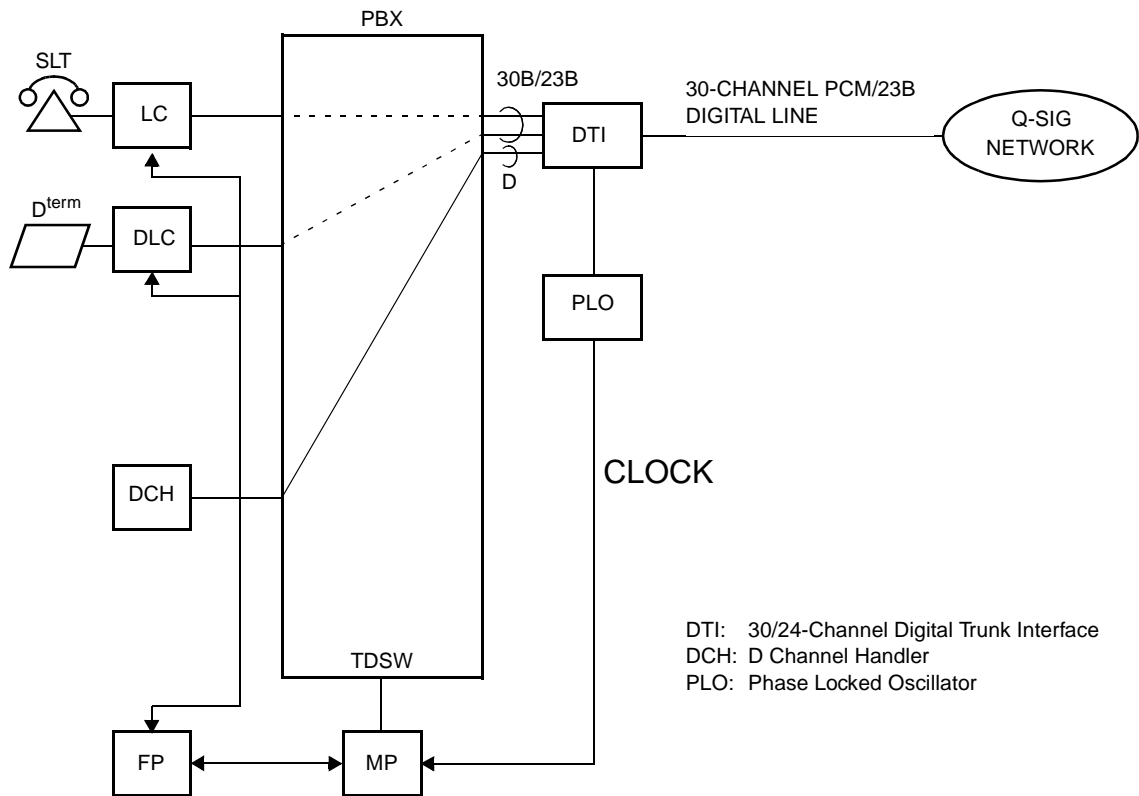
PBX

SLT

LC

30B/23B

30-CHANNEL PCM/23B DIGITAL LINE

DTI

Q-SIG NETWORK

D

$D^{term}$

DLC

PLO

CLOCK

DCH

DTI: 30/24-Channel Digital Trunk Interface
DCH: D Channel Handler
PLO: Phase Locked Oscillator

TDSW

FP

MP